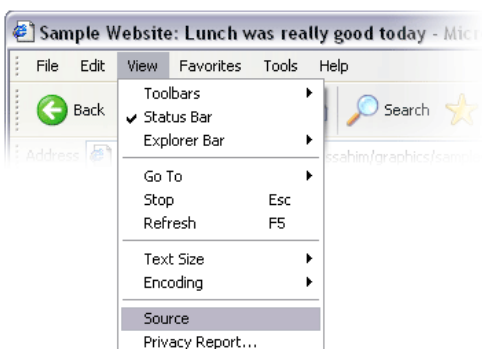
Sample Website: Lunch was really good today - Micr

File Edit View Favorites Tools Help

Back

Search

Address

ssahim/graphics/samp

Toolbars
Status Bar
Explorer Bar

Go To
Stop Esc
Refresh F5

Text Size
Encoding

Source
Privacy Report...